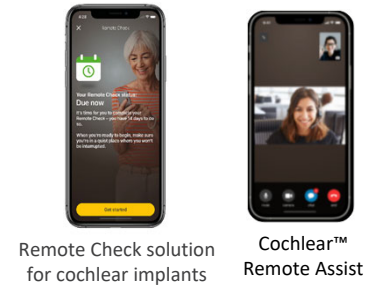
Remote Check

Your Remote Check status:
Due now

It's time for you to complete your Remote Check – you have 14 days to do so.

When you're ready to begin, make sure you're in a quiet place where you won't be interrupted.

Get started

Remote Check solution for cochlear implants

Cochlear™ Remote Assist